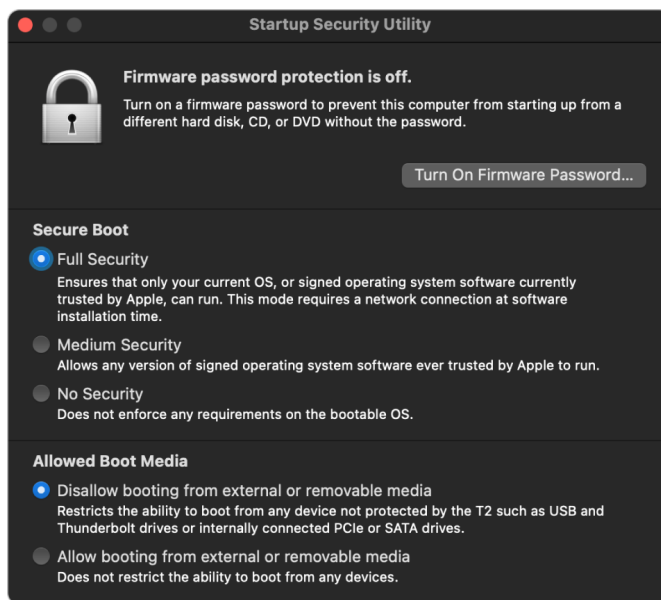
Startup Security Utility

Firmware password protection is off.

Turn on a firmware password to prevent this computer from starting up from a different hard disk, CD, or DVD without the password.

Turn On Firmware Password...

Secure Boot

Full Security
Ensures that only your current OS, or signed operating system software currently trusted by Apple, can run. This mode requires a network connection at software installation time.

Medium Security
Allows any version of signed operating system software ever trusted by Apple to run.

No Security
Does not enforce any requirements on the bootable OS.

Allowed Boot Media

Disallow booting from external or removable media
Restricts the ability to boot from any device not protected by the T2 such as USB and Thunderbolt drives or internally connected PCIe or SATA drives.

Allow booting from external or removable media
Does not restrict the ability to boot from any devices.